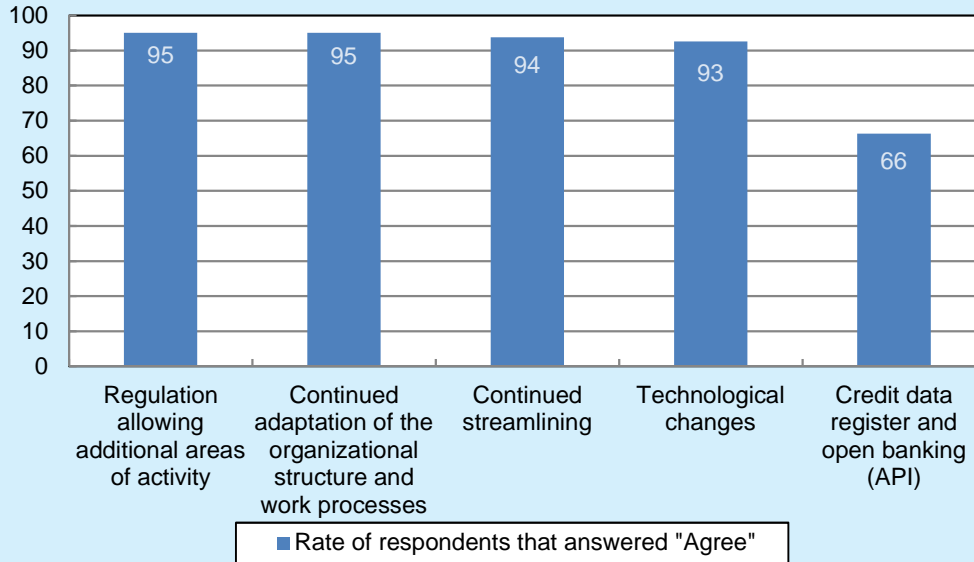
100
90
80
70
60
50
40
30
20
10
0

95
95
94
93
66

Regulation allowing additional areas of activity

Continued adaptation of the organizational structure and work processes

Continued streamlining

Technological changes

Credit data register and open banking (API)

Rate of respondents that answered "Agree"